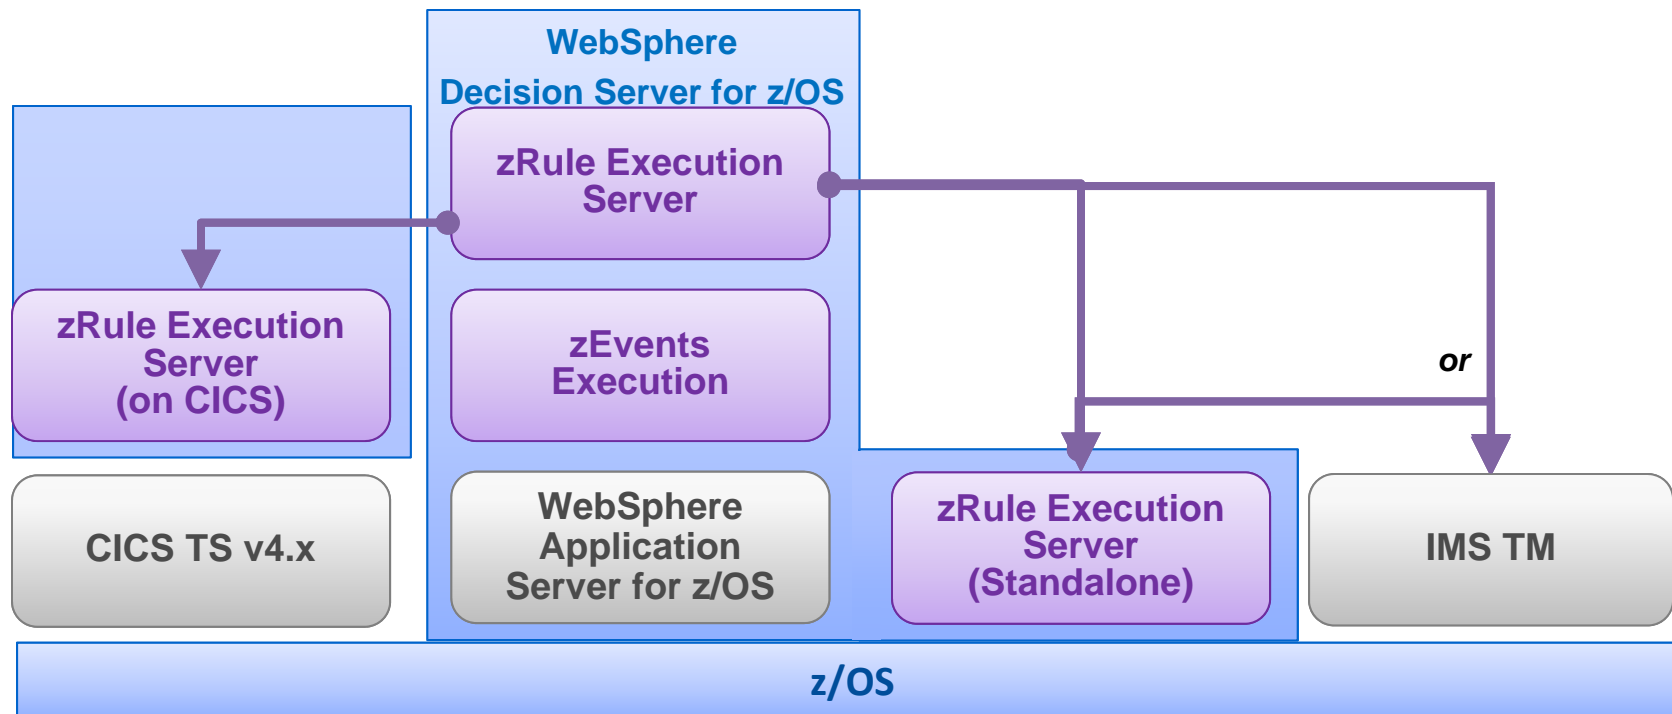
WebSphere
Decision Server for z/OS

zRule Execution Server

zRule Execution Server (on CICS)

zEvents Execution

or

CICS TS v4.x

WebSphere Application Server for z/OS

zRule Execution Server (Standalone)

IMS TM

z/OS